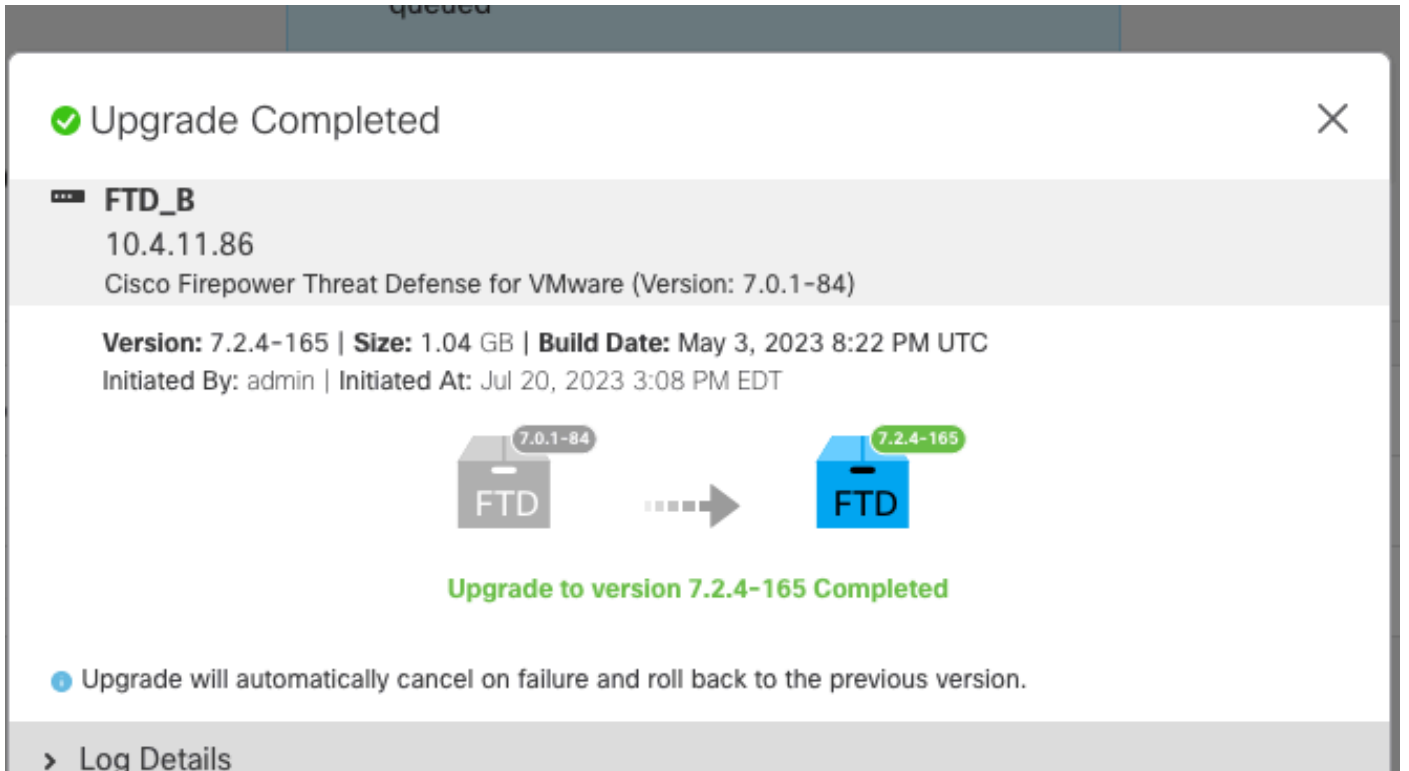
queued

Upgrade Completed

×

FTD_B

10.4.11.86

Cisco Firepower Threat Defense for VMware (Version: 7.0.1-84)

Version: 7.2.4-165 | Size: 1.04 GB | Build Date: May 3, 2023 8:22 PM UTC

Initiated By: admin | Initiated At: Jul 20, 2023 3:08 PM EDT

7.0.1-84

FTD

7.2.4-165

FTD

Upgrade to version 7.2.4-165 Completed

Upgrade will automatically cancel on failure and roll back to the previous version.

> Log Details